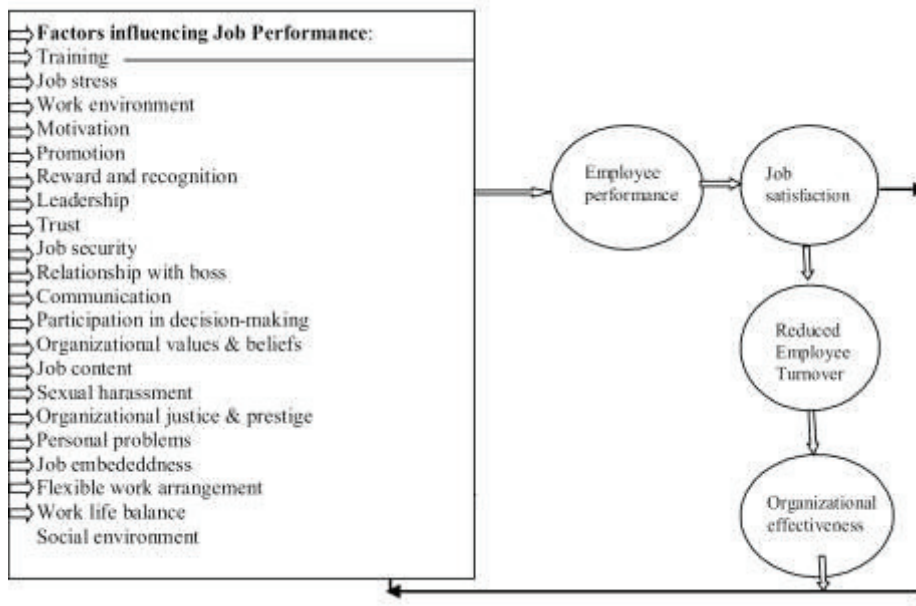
Factors influencing Job Performance:
Training
Job stress
Work environment
Motivation
Promotion
Reward and recognition
Leadership
Trust
Job security
Relationship with boss
Communication
Participation in decision-making
Organizational values & beliefs
Job content
Sexual harassment
Organizational justice & prestige
Personal problems
Job embededdness
Flexible work arrangement
Work life balance
Social environment

Employee performance

Job satisfaction

Reduced Employee Turnover

Organizational effectiveness